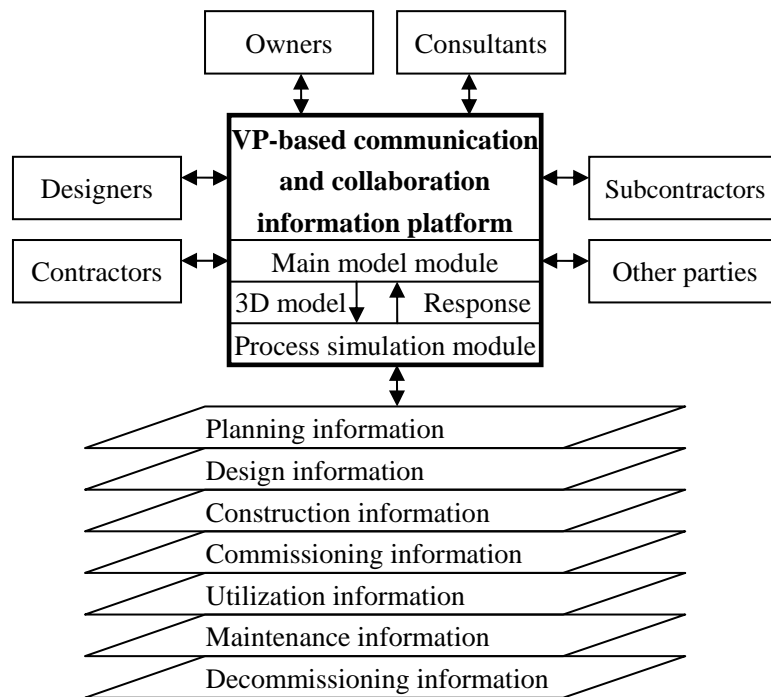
Owners

Consultants

Designers

VP-based communication and collaboration information platform

Subcontractors

Contractors

Main model module

Other parties

3D model

Response

Process simulation module

Planning information

Design information

Construction information

Commissioning information

Utilization information

Maintenance information

Decommissioning information